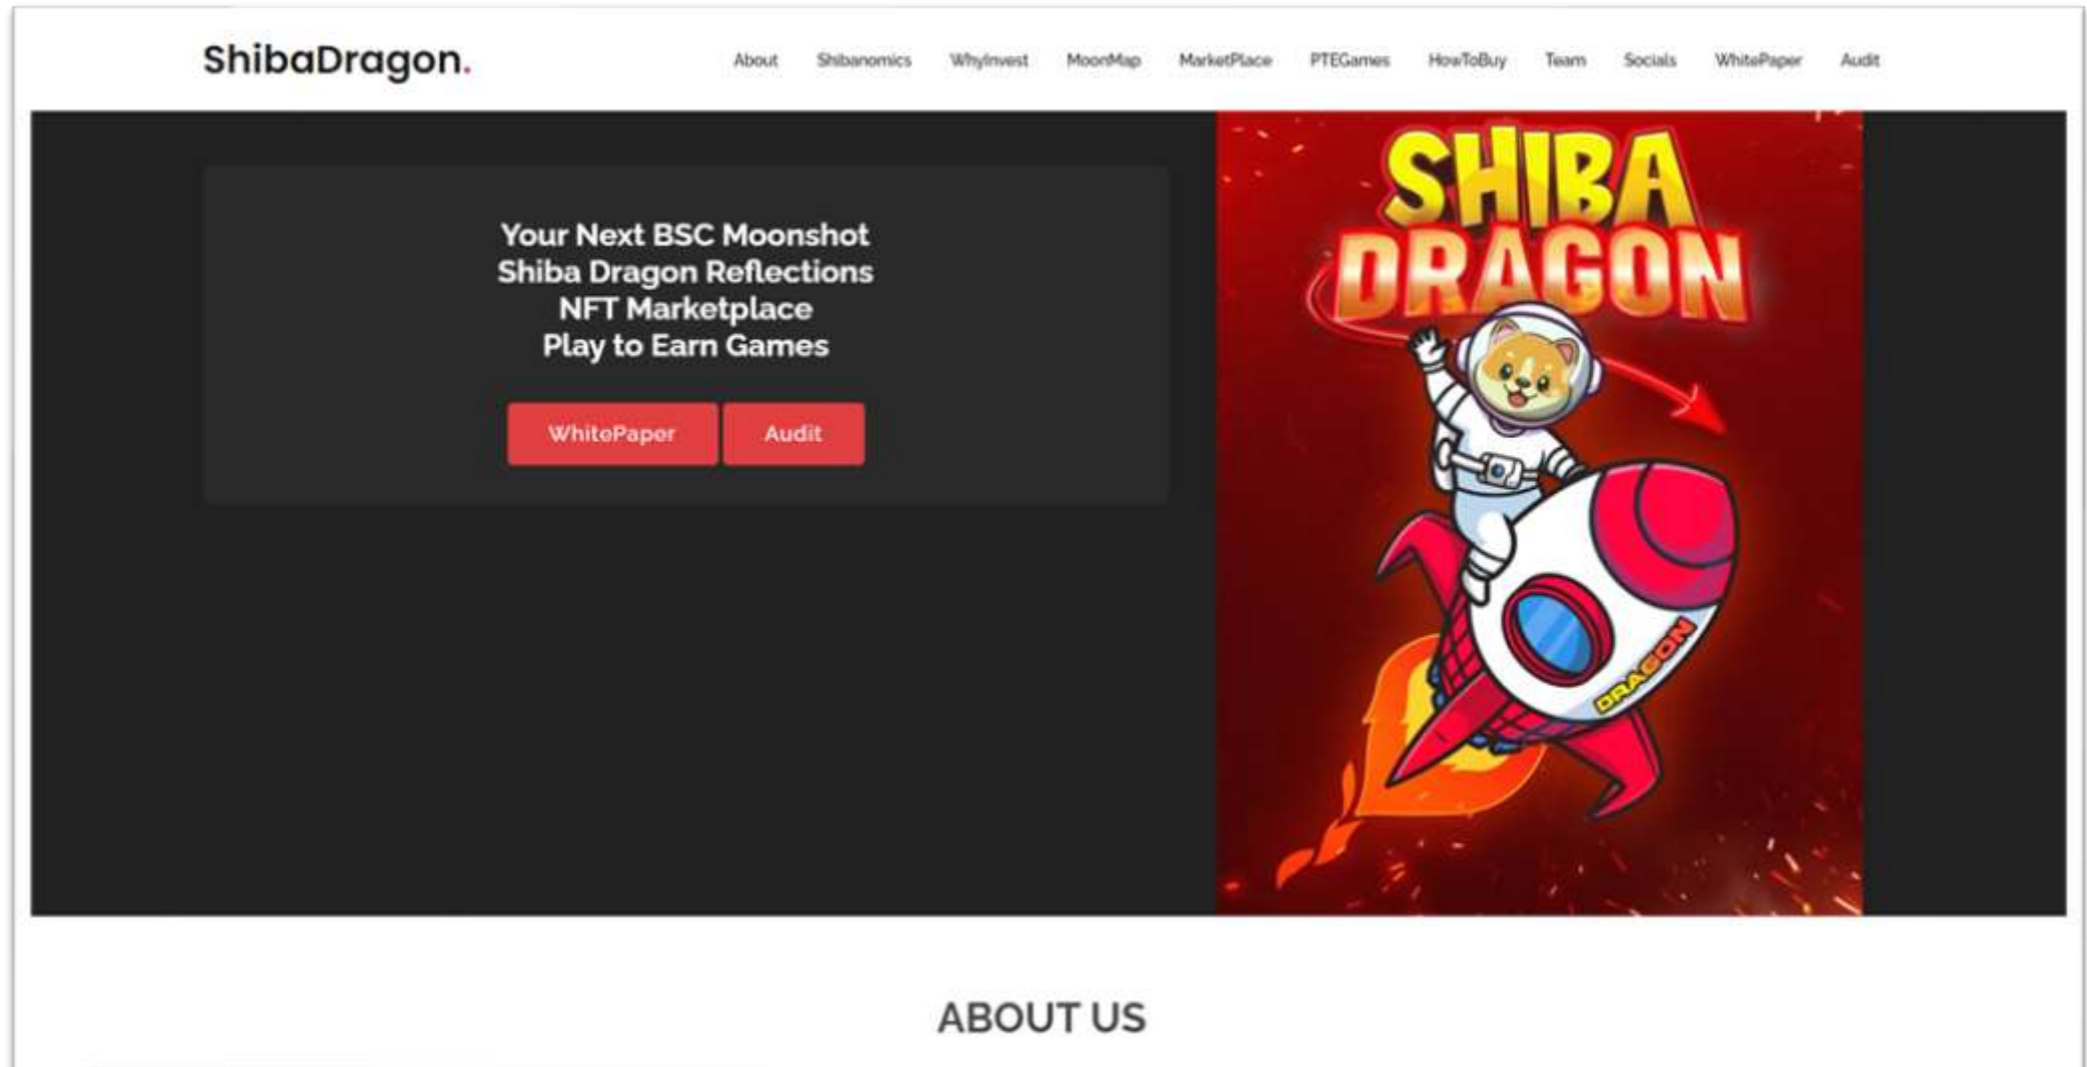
ShibaDragon.

About Shibanomics WhyInvest MoonMap MarketPlace PTEGames HowToBuy Team Socials WhitePaper Audit

Your Next BSC Moonshot
Shiba Dragon Reflections
NFT Marketplace
Play to Earn Games

WhitePaper Audit

SHIBA DRAGON

DRAGON

ABOUT US